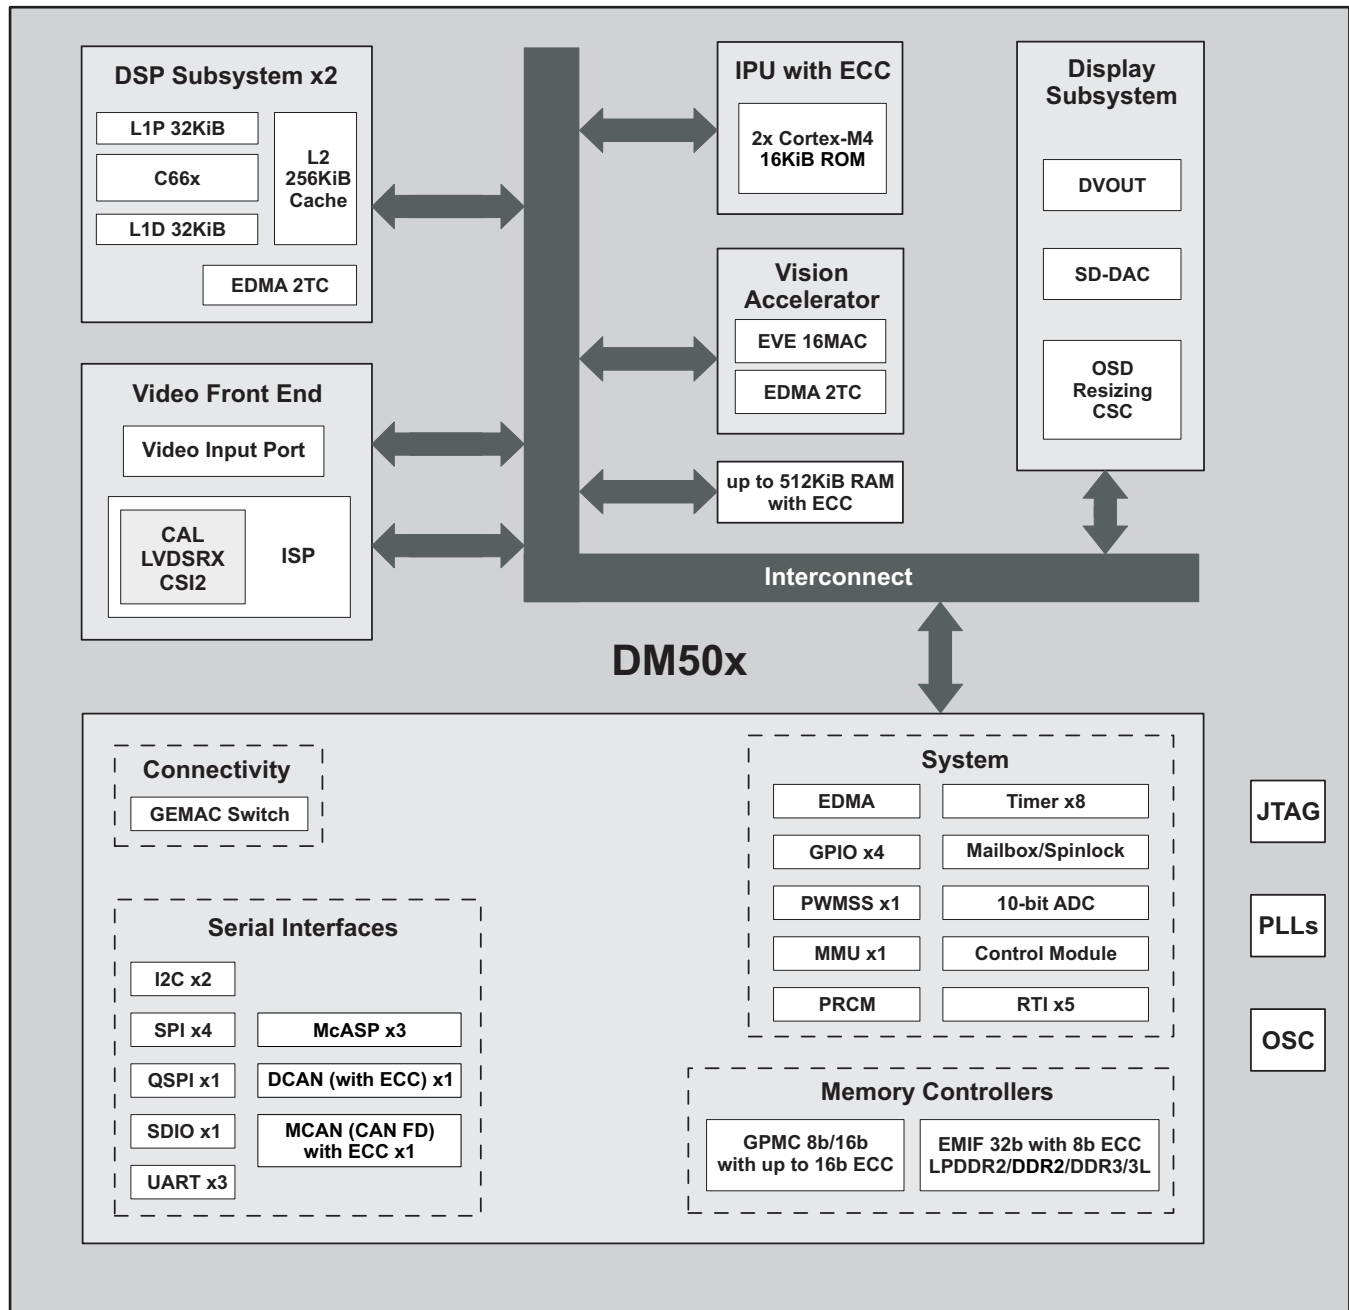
DSP Subsystem x2

L1P 32KiB

C66x

L1D 32KiB

L2 256KiB Cache

EDMA 2TC

IPU with ECC

2x Cortex-M4 16KiB ROM

Display Subsystem

DVOUT

SD-DAC

OSD Resizing CSC

Vision Accelerator

EVE 16MAC

EDMA 2TC

Video Front End

Video Input Port

CAL LVDSRX CSI2

ISP

up to 512KiB RAM with ECC

Interconnect

DM50x

Connectivity

GEMAC Switch

Serial Interfaces

I2C x2

SPI x4

McASP x3

QSPI x1

DCAN (with ECC) x1

SDIO x1

MCAN (CAN FD) with ECC x1

UART x3

System

EDMA

Timer x8

GPIO x4

Mailbox/Spinlock

PWMSS x1

10-bit ADC

MMU x1

Control Module

PRCM

RTI x5

Memory Controllers

GPMC 8b/16b with up to 16b ECC

EMIF 32b with 8b ECC LPDDR2/DDR2/DDR3/3L

JTAG

PLLs

OSC